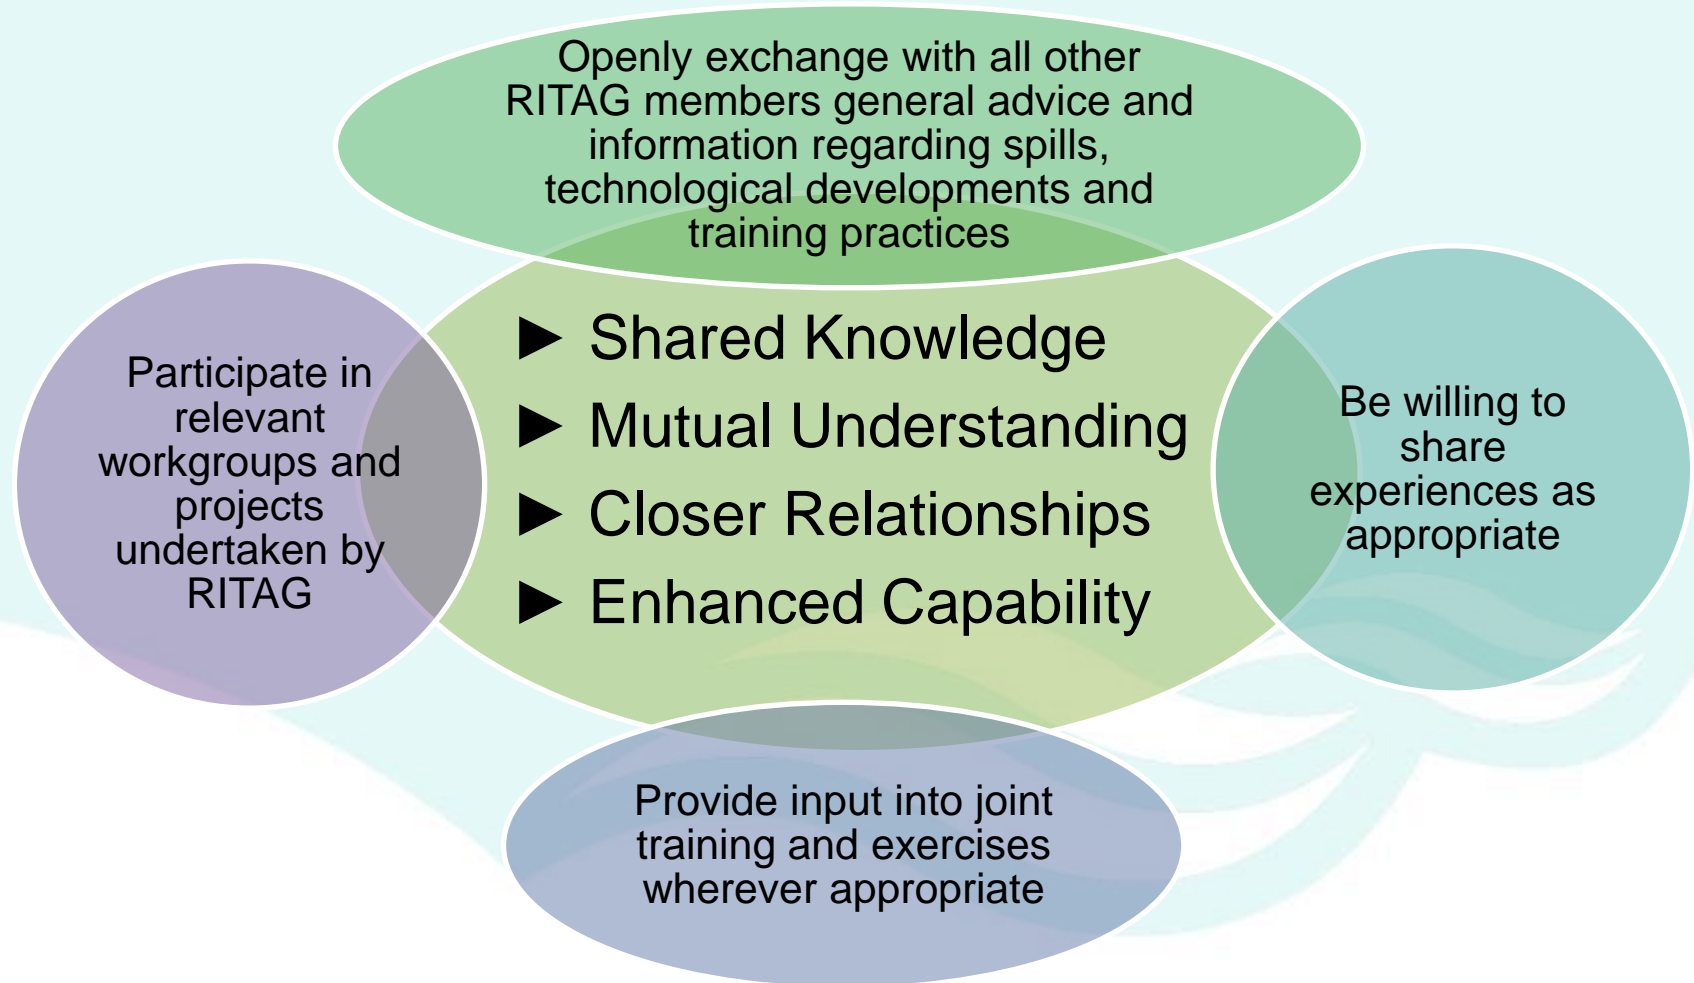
Openly exchange with all other RITAG members general advice and information regarding spills, technological developments and training practices

Participate in relevant workgroups and projects undertaken by RITAG

► Shared Knowledge
► Mutual Understanding
► Closer Relationships
► Enhanced Capability

Be willing to share experiences as appropriate

Provide input into joint training and exercises wherever appropriate